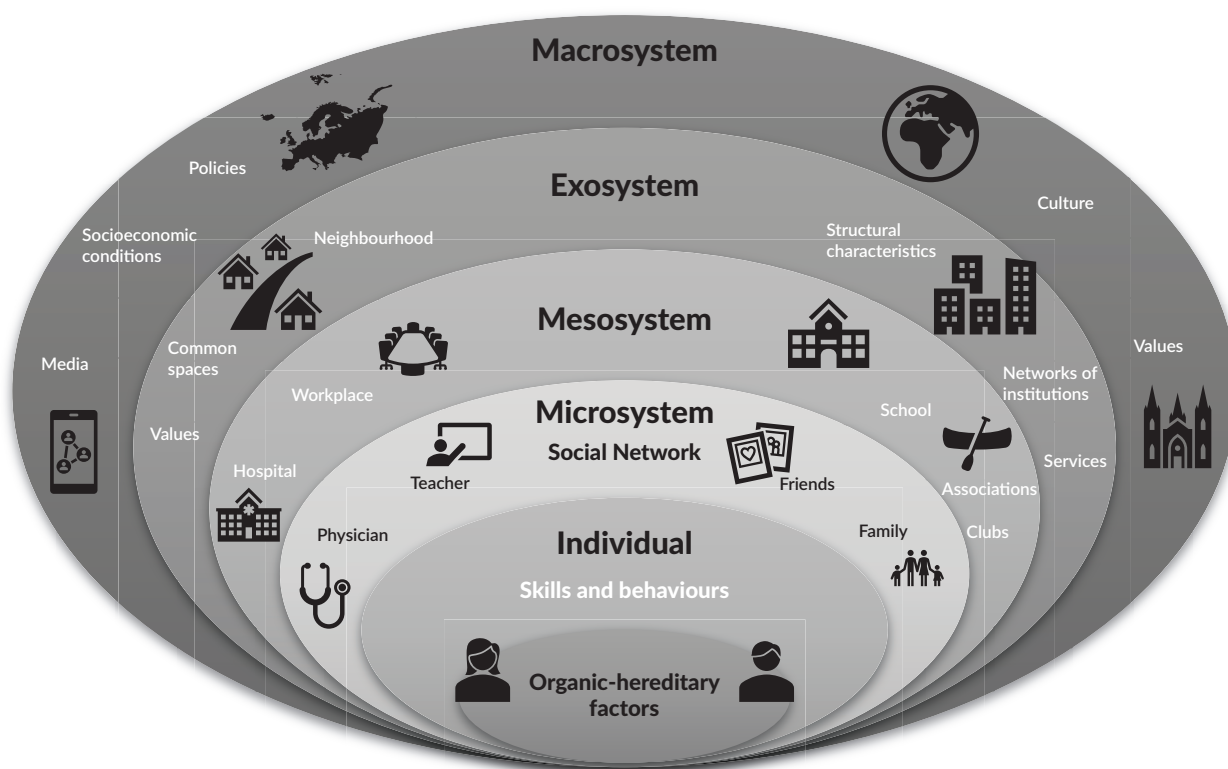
Macrosystem

Policies

Culture

Socioeconomic conditions

Media

Values

Exosystem

Neighbourhood

Structural characteristics

Common spaces

Values

Networks of institutions

Services

Mesosystem

Workplace

School

Hospital

Associations

Clubs

Microsystem

Social Network

Teacher

Friends

Physician

Family

Individual

Skills and behaviours

Organic-hereditary factors